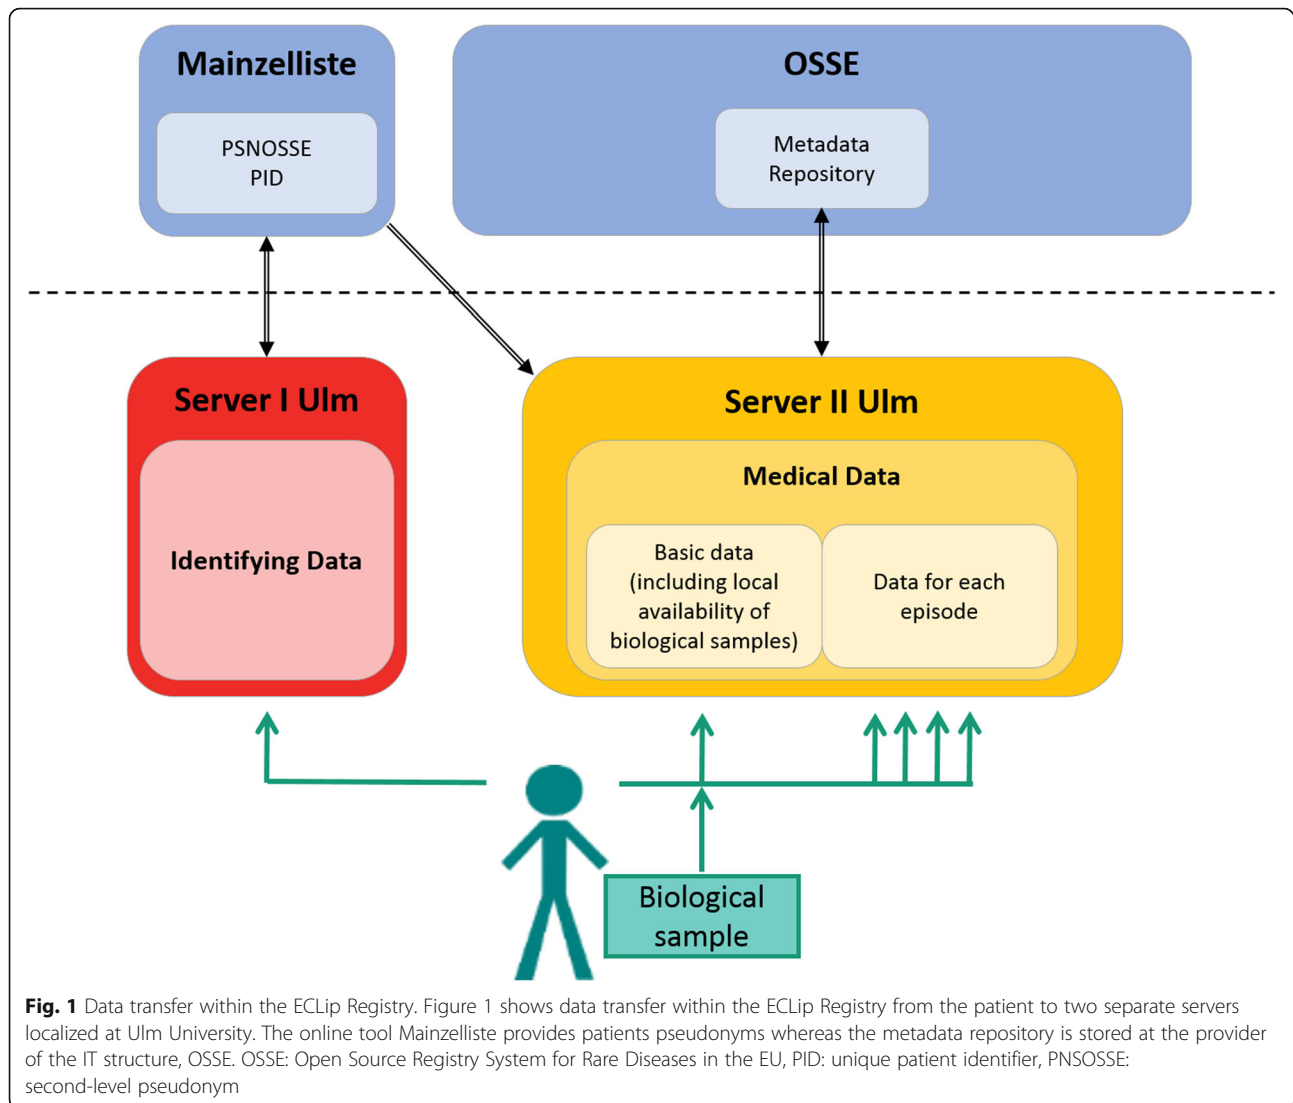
Mainzelliste

PSNOSSE
PID

OSSE

Metadata
Repository

Server I Ulm

Identifying Data

Server II Ulm

Medical Data

Basic data (including local availability of biological samples)

Data for each episode

Biological sample

**Fig. 1** Data transfer within the ECLip Registry. Figure 1 shows data transfer within the ECLip Registry from the patient to two separate servers localized at Ulm University. The online tool Mainzelliste provides patients pseudonyms whereas the metadata repository is stored at the provider of the IT structure, OSSE. OSSE: Open Source Registry System for Rare Diseases in the EU, PID: unique patient identifier, PNSOSSE: second-level pseudonym